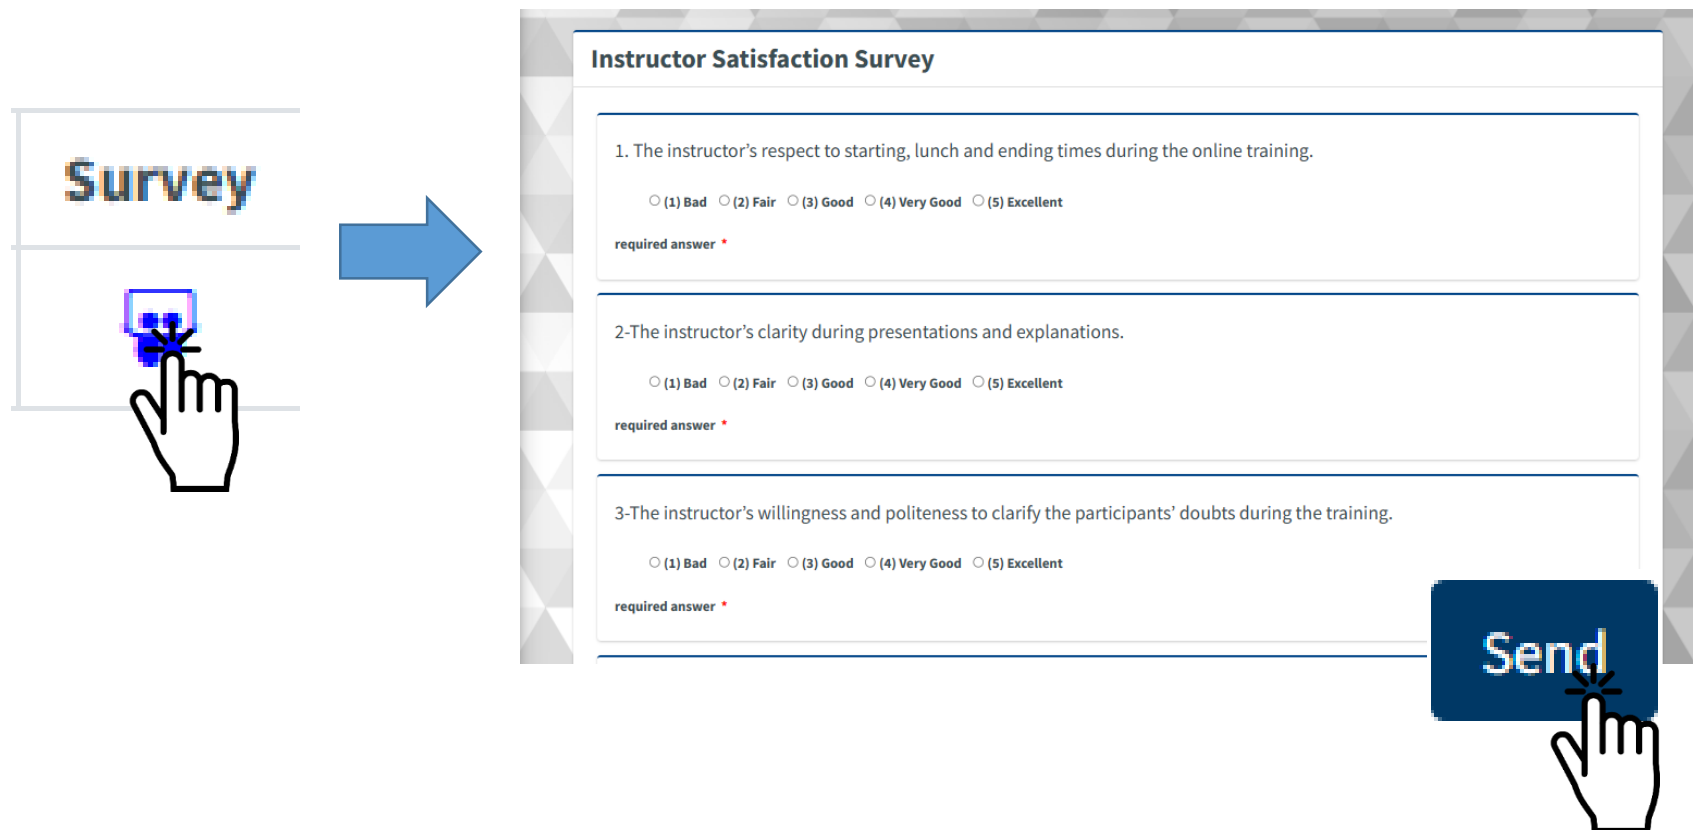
Survey

Instructor Satisfaction Survey

1. The instructor's respect to starting, lunch and ending times during the online training.

(1) Bad (2) Fair (3) Good (4) Very Good (5) Excellent

required answer *

2-The instructor's clarity during presentations and explanations.

(1) Bad (2) Fair (3) Good (4) Very Good (5) Excellent

required answer *

3-The instructor's willingness and politeness to clarify the participants' doubts during the training.

(1) Bad (2) Fair (3) Good (4) Very Good (5) Excellent

required answer *

Send